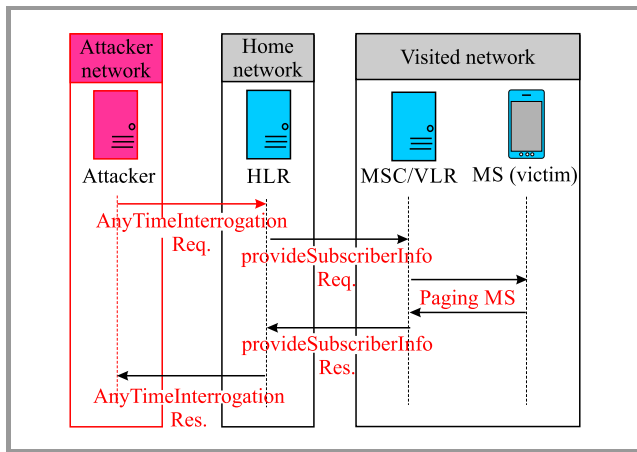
Attacker network

Home network

Visited network

Attacker

HLR

MSC/VLR

MS (victim)

AnyTimeInterrogation Req.

provideSubscriberInfo Req.

Paging MS

provideSubscriberInfo Res.

AnyTimeInterrogation Res.